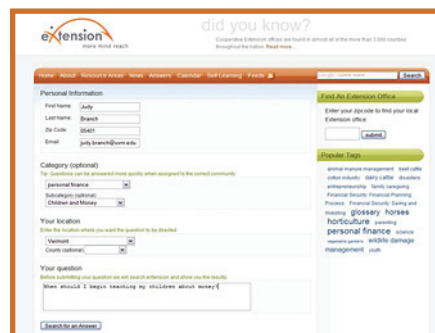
eXtension
more mind reach

did you know?
Cooperative Extension offices are found in almost all of the more than 3,000 counties throughout the nation. Read more...

Home About Resource Areas News Answers Calendar Self Learning Feeds

Search

Personal Information

First Name: Judy

Last Name: Branch

Zip Code: 05401

Email: judy.branch@uvm.edu

Category (optional)

Tip: Questions can be answered more quickly when assigned to the correct community

personal finance

Subcategory (optional)

Children and Money

Your location

Enter the location where you want the question to be directed

Vermont

County (optional)

Your question

Before submitting your question we will search extension and show you the results

When should I begin teaching my children about money?

Search for an Answer

Find An Extension Office

Enter your zipcode to find your local Extension office:

submit

Popular Tags

animal manure management beef cattle cotton industry dairy cattle disasters entrepreneurship family caregiving Financial Security: Financial Planning Process Financial Security: Saving and Investing glossary horses horticulture parenting personal finance science vegetable gardens wildlife damage management youth